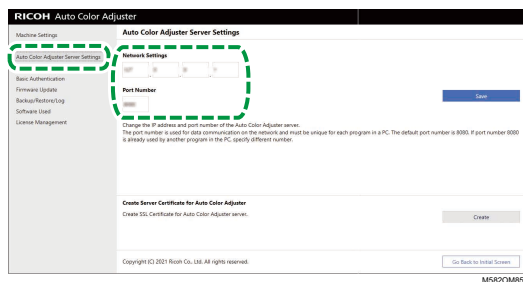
RICOH Auto Color Adjuster

Machine Settings

Auto Color Adjuster Server Settings

Basic Authentication
Firmware Update
Backup/Restore/Log
Software Used
License Management

Auto Color Adjuster Server Settings

Network Settings

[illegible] . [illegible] . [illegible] . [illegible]

Port Number

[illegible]

Save

Change the IP address and port number of the Auto Color Adjuster server.
The port number is used for data communication on the network and must be unique for each program in a PC. The default port number is 8080. If port number 8080 is already used by another program in the PC, specify different number.

Create Server Certificate for Auto Color Adjuster

Create SSL Certificate for Auto Color Adjuster server.

Create

Copyright (C) 2021 Ricoh Co., Ltd. All rights reserved.

Go Back to Initial Screen

M582OM85